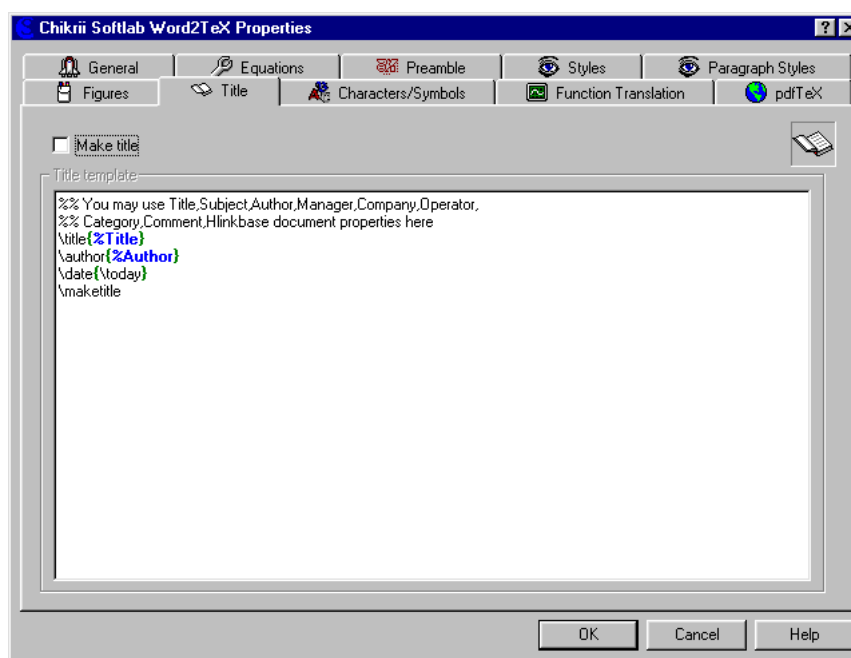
Chikrii Softlab Word2TeX Properties

General
Equations
Preamble
Styles
Paragraph Styles
Figures
Title
Characters/Symbols
Function Translation
pdfTeX

Make title

Title template

%% You may use Title,Subject,Author,Manager,Company,Operator,
%% Category,Comment,Hlinkbase document properties here
\title{%Title}
\author{%Author}
\date{\today}
\maketitle

OK
Cancel
Help